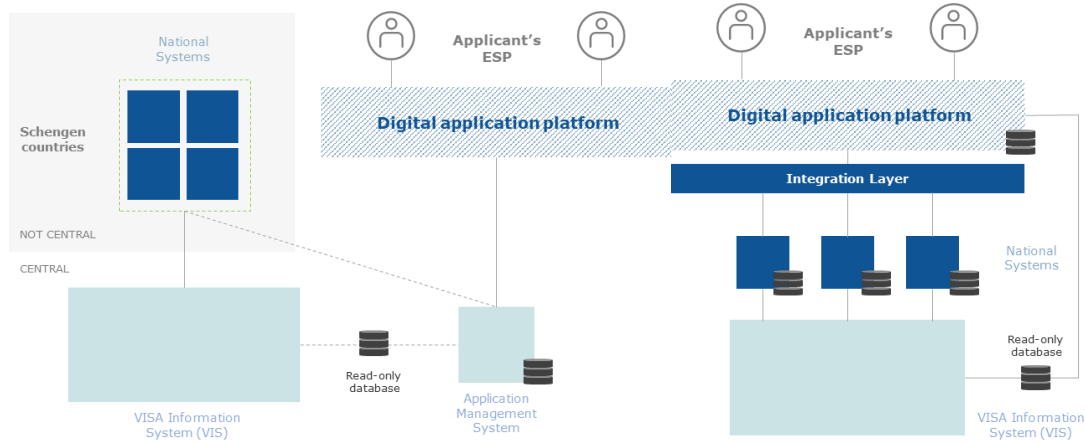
National Systems

Schengen countries

NOT CENTRAL

CENTRAL

Applicant's ESP

Digital application platform

Applicant's ESP

Digital application platform

Integration Layer

National Systems

Read-only database

VISA Information System (VIS)

Read-only database

Application Management System

Read-only database

VISA Information System (VIS)